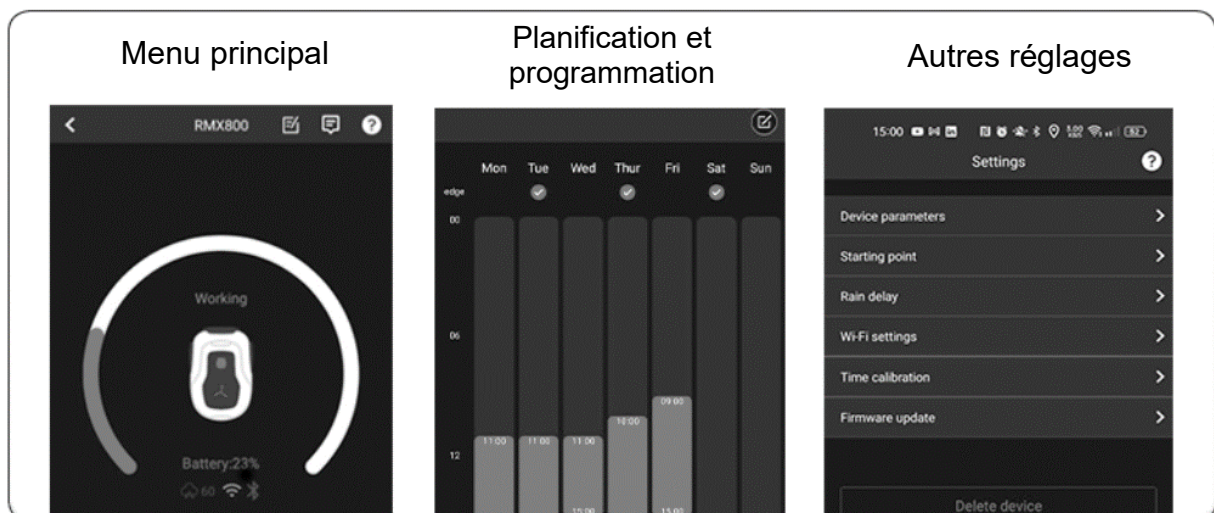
Menu principal

RMX800

Working

Battery:23%

60

Planification et programmation

Mon Tue Wed Thur Fri Sat Sun

edge

00

06

12

11:00 11:00 11:00 10:00 09:00

15:00 15:00

Autres réglages

15:00

Settings

Device parameters

Starting point

Rain delay

Wi-Fi settings

Time calibration

Firmware update

Delete device